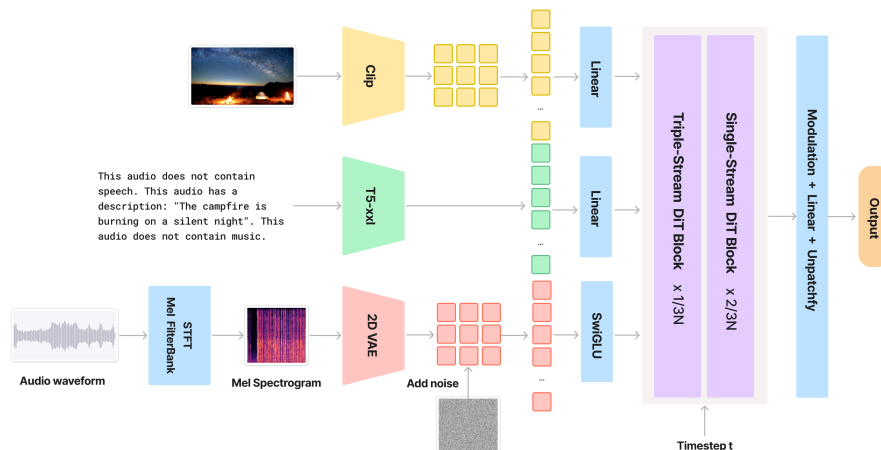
Clip

Linear

Triple-Stream DiT Block x 1/3N

Single-Stream DiT Block x 2/3N

Modulation + Linear + Unpatchfy

Output

This audio does not contain speech. This audio has a description: "The campfire is burning on a silent night". This audio does not contain music.

T5-xxl

Linear

Audio waveform

STFT
Mel FilterBank

Mel Spectrogram

2D VAE

Add noise

SwiGLU

Timestep t